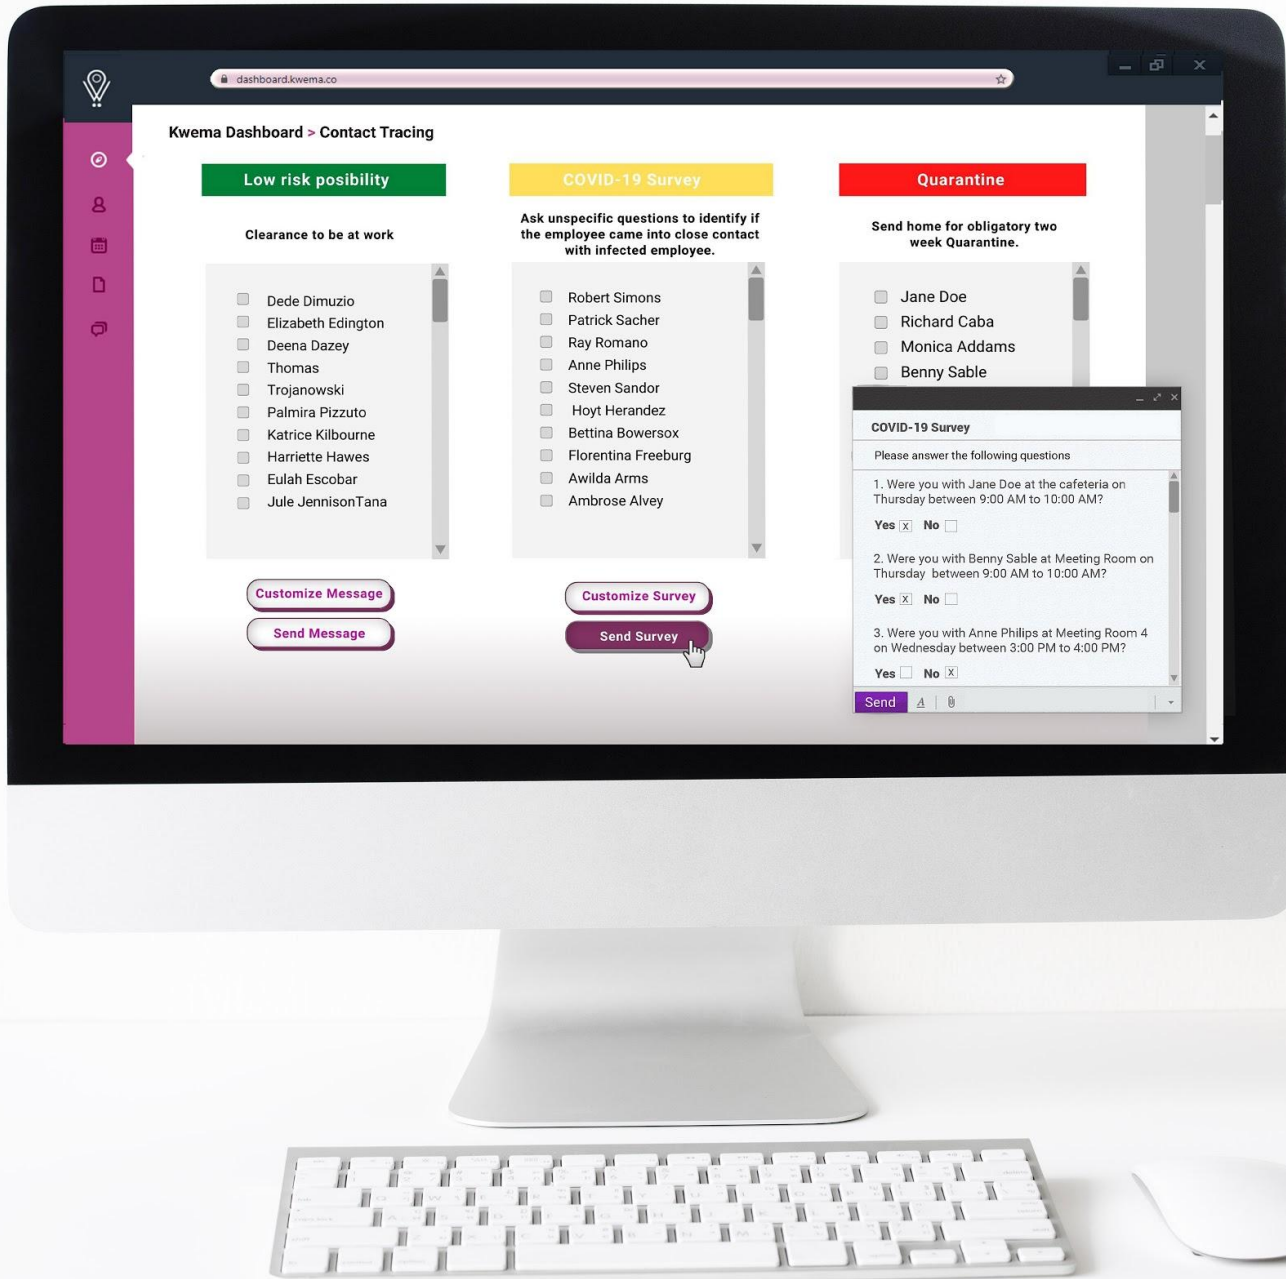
dashboard.kwema.co

Kwema Dashboard > Contact Tracing

Low risk posibility

Clearance to be at work

Dede Dimuzio
Elizabeth Edington
Deena Dazey
Thomas
Trojanowski
Palmira Pizzuto
Katrice Kilbourne
Harriette Hawes
Eulah Escobar
Jule JennisonTana

Customize Message

Send Message

COVID-19 Survey

Ask unspecific questions to identify if the employee came into close contact with infected employee.

Robert Simons
Patrick Sacher
Ray Romano
Anne Philips
Steven Sandor
Hoyt Herandez
Bettina Bowersox
Florentina Freeburg
Awilda Arms
Ambrose Alvey

Customize Survey

Send Survey

Quarantine

Send home for obligatory two week Quarantine.

Jane Doe
Richard Caba
Monica Addams
Benny Sable

COVID-19 Survey

Please answer the following questions

1. Were you with Jane Doe at the cafeteria on Thursday between 9:00 AM to 10:00 AM?

Yes X No

2. Were you with Benny Sable at Meeting Room on Thursday between 9:00 AM to 10:00 AM?

Yes X No

3. Were you with Anne Philips at Meeting Room 4 on Wednesday between 3:00 PM to 4:00 PM?

Yes No X

Send